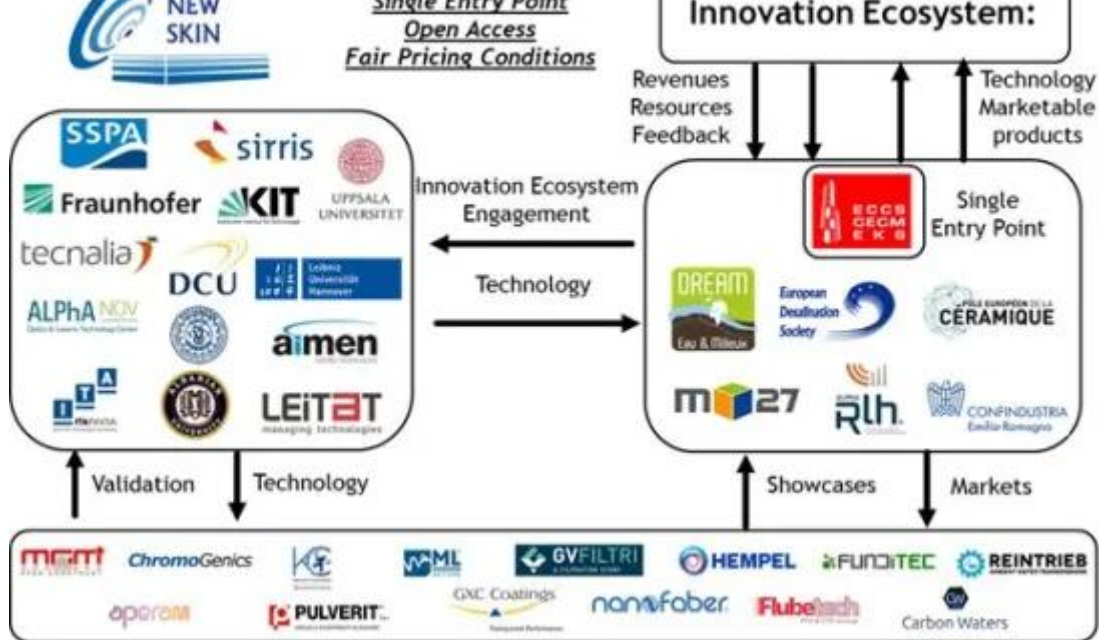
NEW SKIN

Single Entry Point
Open Access
Fair Pricing Conditions

Innovation Ecosystem:

Revenues
Resources
Feedback

Technology
Marketable
products

SSPA
sirris
Fraunhofer
KIT
UPPSALA UNIVERSITET
tecnalia
DCU
Leibniz Universität Hannover
ALPhA NOV
aimen
ITA
LEITAT
managing technologies

Innovation Ecosystem
Engagement

Technology

ECCS
CECM
EKS

Single
Entry Point

DREAM
Eau & Milieux
European Desalination Society
PÔLE EUROPÉEN DE LA CÉRAMIQUE
m27
Rlh
CONFINDUSTRIA
Emilia-Romagna

Validation
Technology

Showcases
Markets

MGM
ChromoGenics
ML
GVFILTRI
HEMPEL
FUNDITEC
REINTRIEB
operam
PULVERIT
GXC Coatings
nanofaber
Flubetech
Carbon Waters